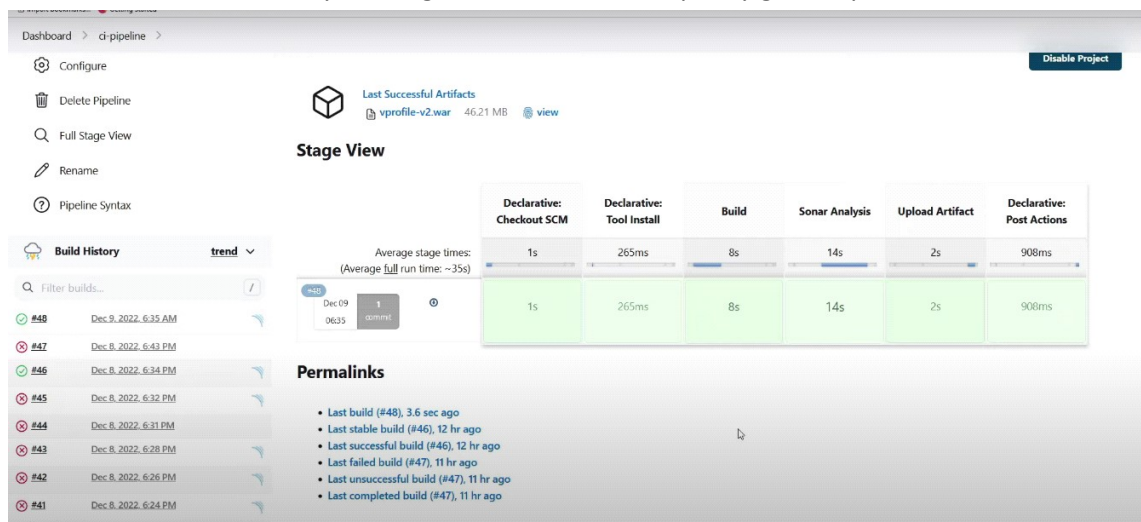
Dashboard > ci-pipeline >

Configure

Delete Pipeline

Full Stage View

Rename

Pipeline Syntax

Build History trend

Filter builds... /

#48 Dec 9, 2022, 6:35 AM
#47 Dec 8, 2022, 6:43 PM
#46 Dec 8, 2022, 6:34 PM
#45 Dec 8, 2022, 6:32 PM
#44 Dec 8, 2022, 6:31 PM
#43 Dec 8, 2022, 6:28 PM
#42 Dec 8, 2022, 6:26 PM
#41 Dec 8, 2022, 6:24 PM

Disable Project

Last Successful Artifacts
vprofile-v2.war 46.21 MB view

Stage View

| | Declarative: Checkout SCM | Declarative: Tool Install | Build | Sonar Analysis | Upload Artifact | Declarative: Post Actions |
|---|---|---|---|---|---|---|
| Average stage times: (Average full run time: ~35s) | 1s | 265ms | 8s | 14s | 2s | 908ms |
| #48 Dec 09 06:35 1 commit | 1s | 265ms | 8s | 14s | 2s | 908ms |

Permalinks

• Last build (#48), 3.6 sec ago
• Last stable build (#46), 12 hr ago
• Last successful build (#46), 12 hr ago
• Last failed build (#47), 11 hr ago
• Last unsuccessful build (#47), 11 hr ago
• Last completed build (#47), 11 hr ago